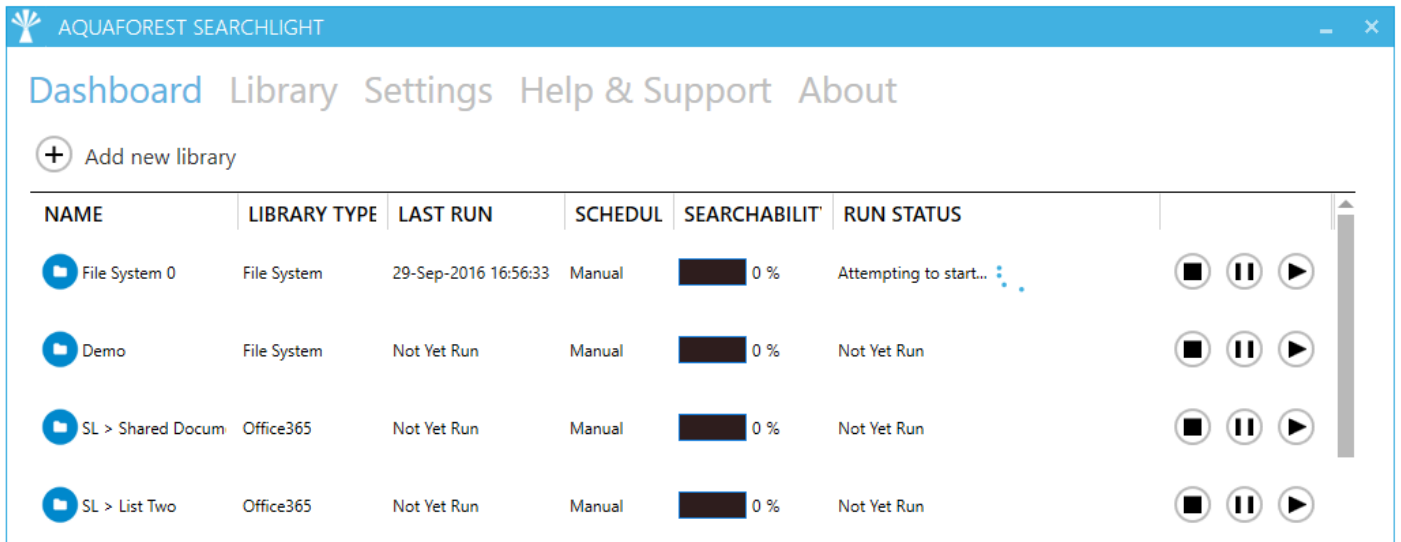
AQUAFOREST SEARCHLIGHT

Dashboard Library Settings Help & Support About

Add new library

| NAME | LIBRARY TYPE | LAST RUN | SCHEDUL | SEARCHABILIT | RUN STATUS |
|---|---|---|---|---|---|
| File System 0 | File System | 29-Sep-2016 16:56:33 | Manual | 0 % | Attempting to start... |
| Demo | File System | Not Yet Run | Manual | 0 % | Not Yet Run |
| SL > Shared Docum | Office365 | Not Yet Run | Manual | 0 % | Not Yet Run |
| SL > List Two | Office365 | Not Yet Run | Manual | 0 % | Not Yet Run |